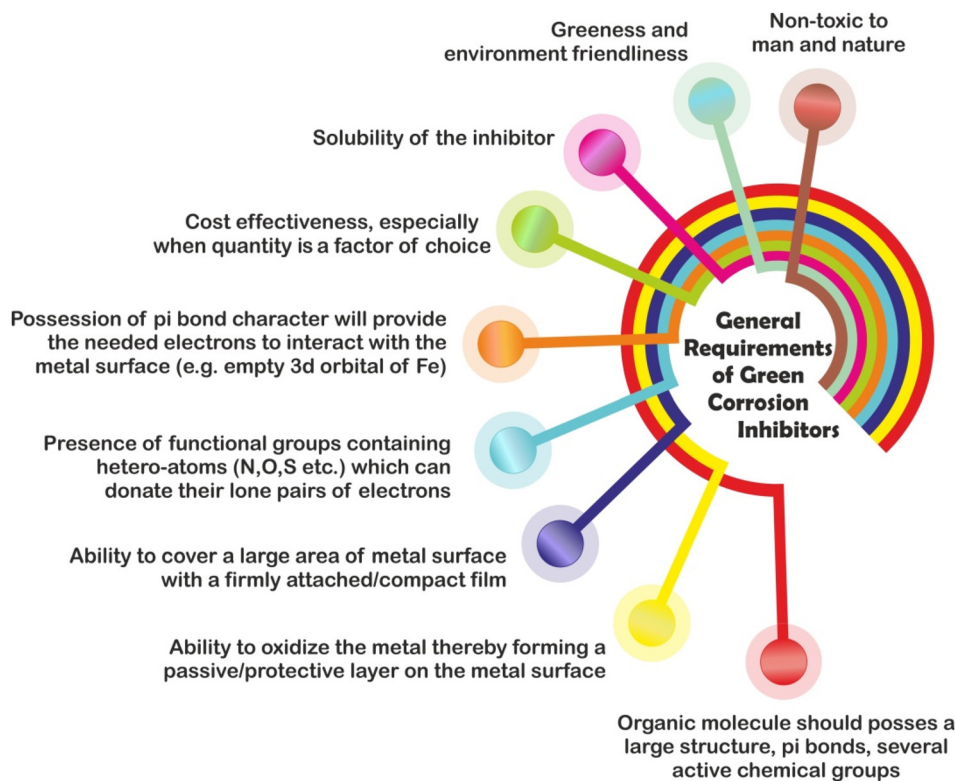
Greeness and environment friendliness

Non-toxic to man and nature

Solubility of the inhibitor

Cost effectiveness, especially when quantity is a factor of choice

Possession of pi bond character will provide the needed electrons to interact with the metal surface (e.g. empty 3d orbital of Fe)

General Requirements of Green Corrosion Inhibitors

Presence of functional groups containing hetero-atoms (N,O,S etc.) which can donate their lone pairs of electrons

Ability to cover a large area of metal surface with a firmly attached/compact film

Ability to oxidize the metal thereby forming a passive/protective layer on the metal surface

Organic molecule should posses a large structure, pi bonds, several active chemical groups